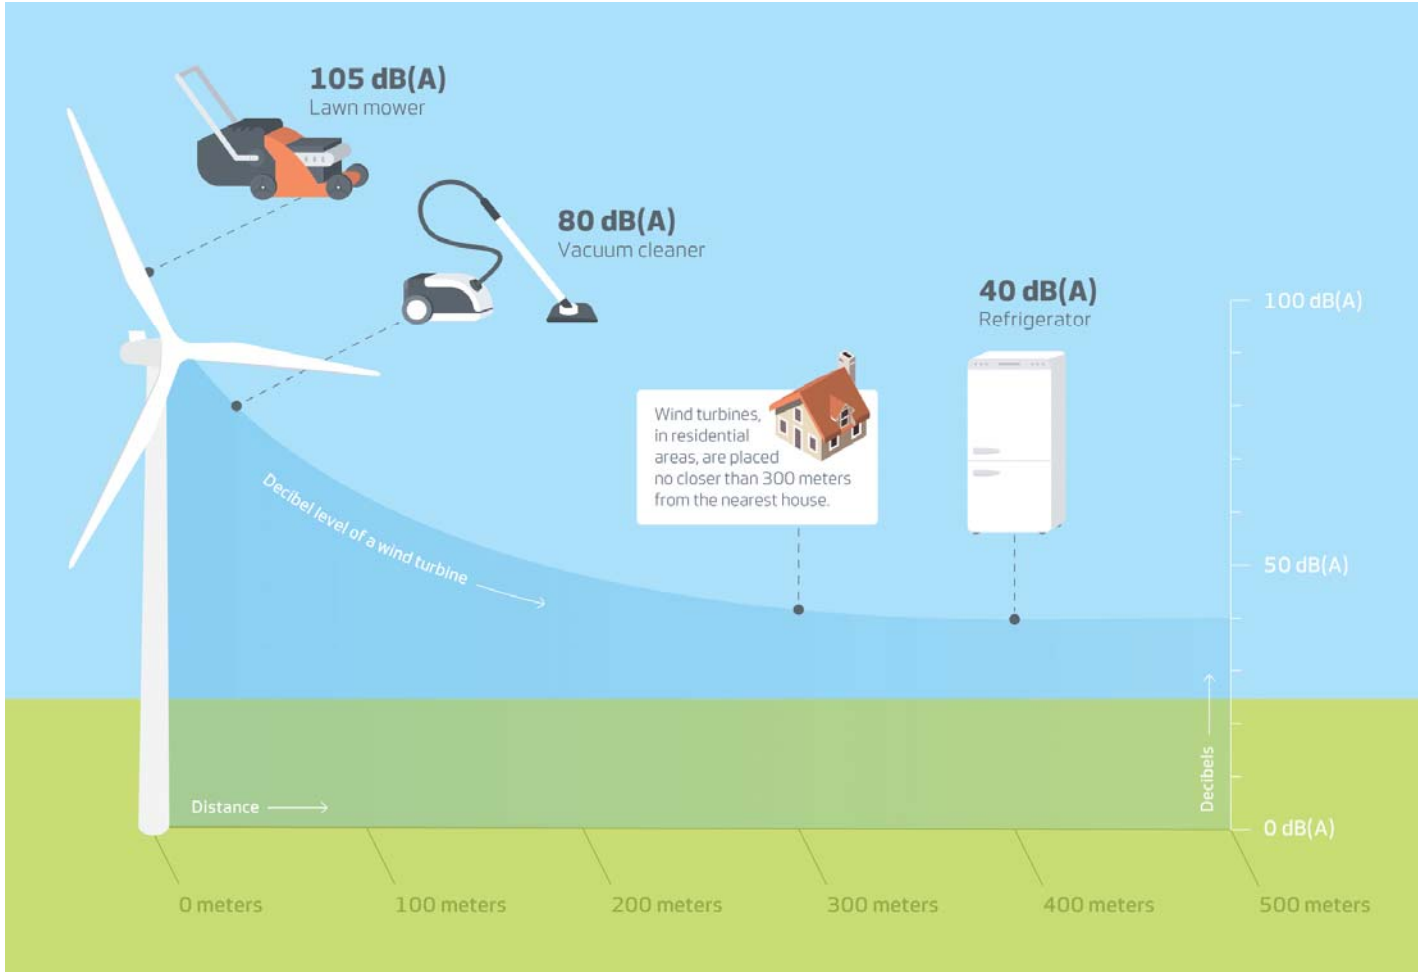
105 dB(A)
Lawn mower

80 dB(A)
Vacuum cleaner

40 dB(A)
Refrigerator

100 dB(A)

Wind turbines, in residential areas, are placed no closer than 300 meters from the nearest house.

Decibel level of a wind turbine

50 dB(A)

Decibels

Distance

0 dB(A)

0 meters
100 meters
200 meters
300 meters
400 meters
500 meters